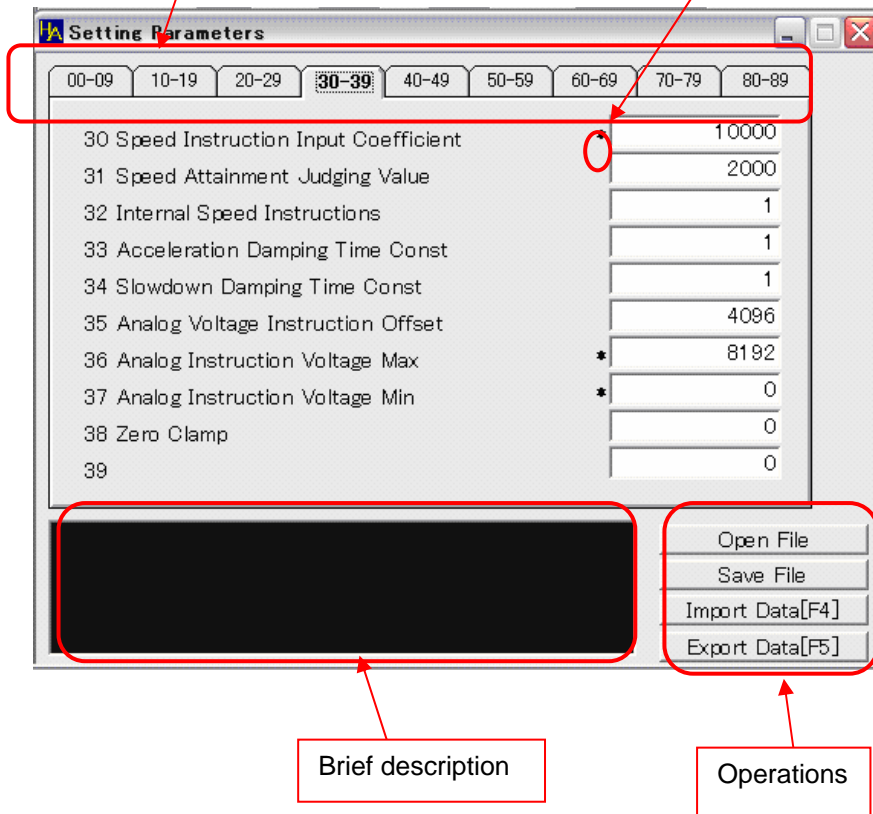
Setting Parameters

00-09 10-19 20-29 30-39 40-49 50-59 60-69 70-79 80-89

| | | |
|---|---|---|
| 30 Speed Instruction Input Coefficient | * | 10000 |
| 31 Speed Attainment Judging Value | | 2000 |
| 32 Internal Speed Instructions | | 1 |
| 33 Acceleration Damping Time Const | | 1 |
| 34 Slowdown Damping Time Const | | 1 |
| 35 Analog Voltage Instruction Offset | | 4096 |
| 36 Analog Instruction Voltage Max | * | 8192 |
| 37 Analog Instruction Voltage Min | * | 0 |
| 38 Zero Clamp | | 0 |
| 39 | | 0 |

Open File
Save File
Import Data[F4]
Export Data[F5]

Brief description

Operations